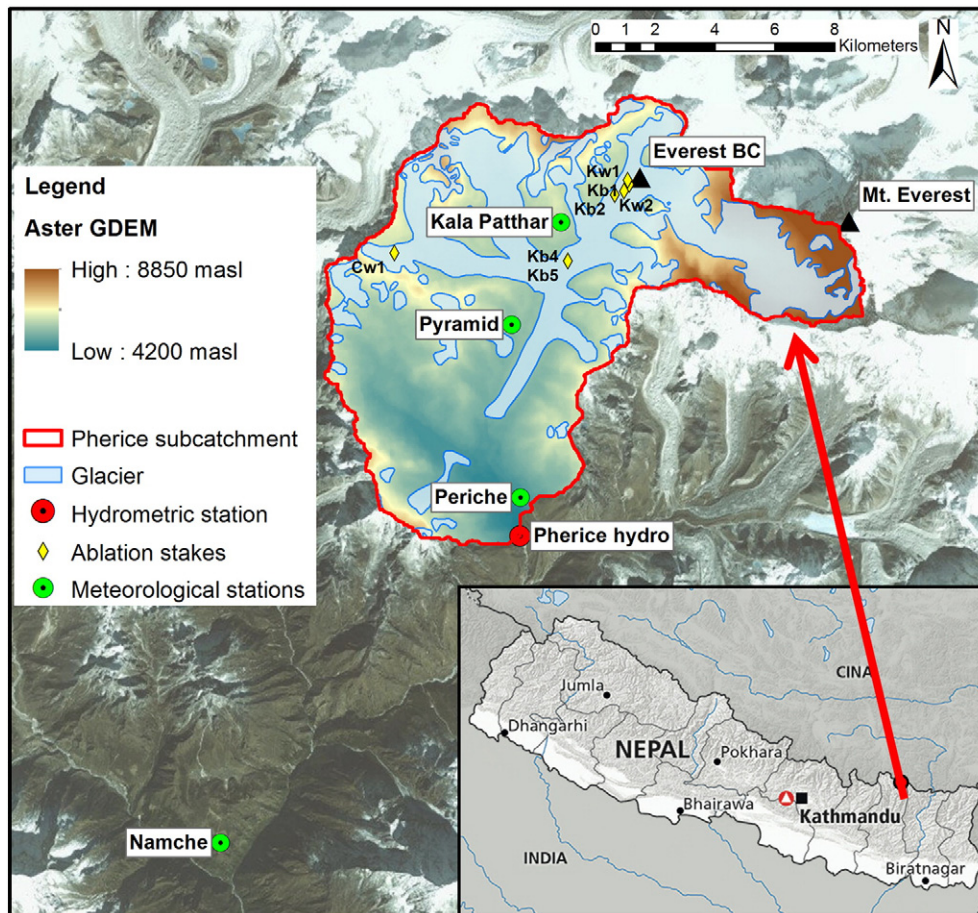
0 1 2 4 6 8 Kilometers
N

Legend
Aster GDEM
High : 8850 masl
Low : 4200 masl
Pherice subcatchment
Glacier
Hydrometric station
Ablation stakes
Meteorological stations

Everest BC
Kw1
Kb1
Kb2
Kw2
Mt. Everest
Kala Patthar
Cw1
Kb4
Kb5
Pyramid
Periche
Pherice hydro
Namche

CINA
Jumla
Dhangarhi
NEPAL
Pokhara
Bhairawa
Kathmandu
INDIA
Biratnagar